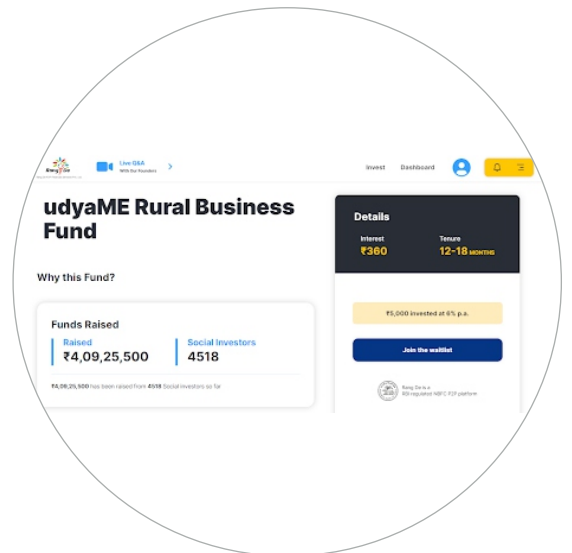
Rang De

Live Q&A
With Our Founders

Invest Dashboard

udyaME Rural Business Fund

Why this Fund?

Funds Raised

Raised
₹4,09,25,500

Social Investors
4518

₹4,09,25,500 has been raised from 4518 Social Investors so far

Details

Interest
₹360

Tenure
12-18 MONTHS

₹5,000 invested at 6% p.a.

Join the waitlist

Rang De is a RBI regulated NBFC P2P platform